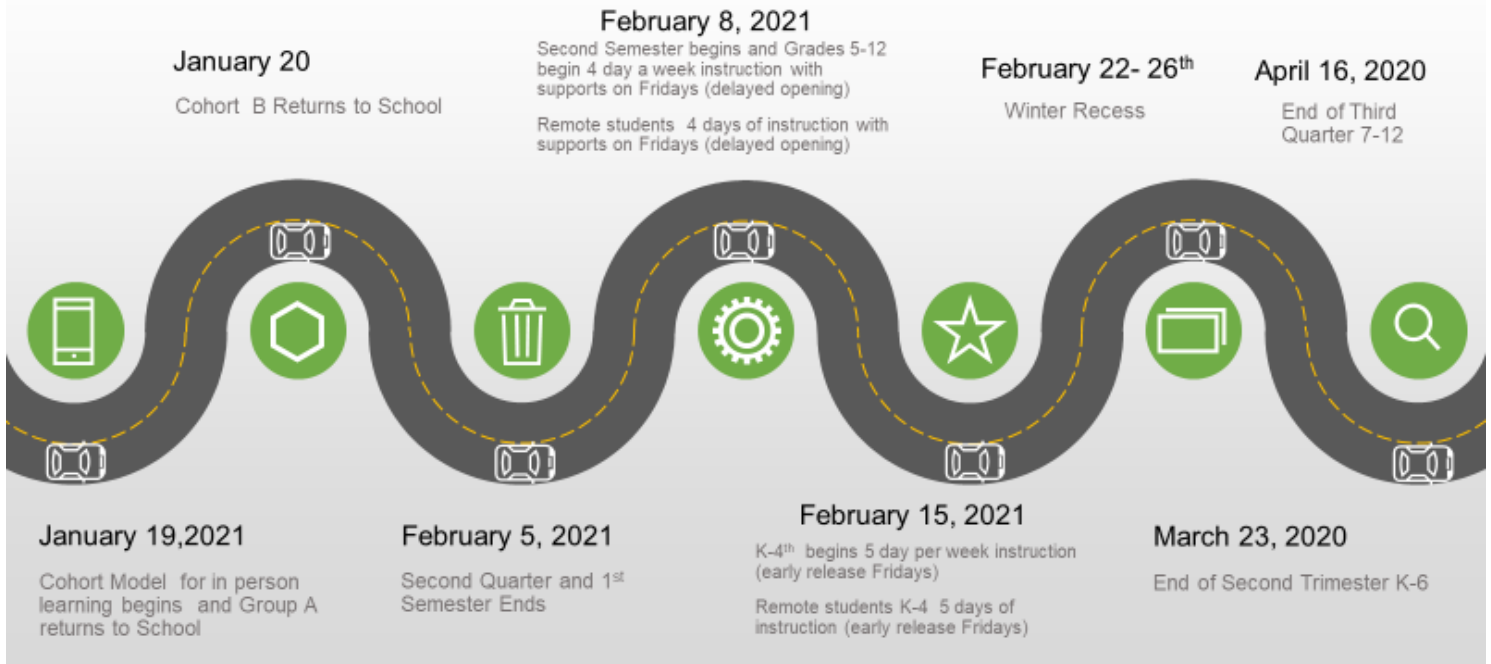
January 20

Cohort B Returns to School

February 8, 2021

Second Semester begins and Grades 5-12 begin 4 day a week instruction with supports on Fridays (delayed opening)

Remote students 4 days of instruction with supports on Fridays (delayed opening)

February 22- 26$^{th}$

Winter Recess

April 16, 2020

End of Third Quarter 7-12

January 19,2021

Cohort Model for in person learning begins and Group A returns to School

February 5, 2021

Second Quarter and 1$^{st}$ Semester Ends

February 15, 2021

K-4$^{th}$ begins 5 day per week instruction (early release Fridays)

Remote students K-4 5 days of instruction (early release Fridays)

March 23, 2020

End of Second Trimester K-6